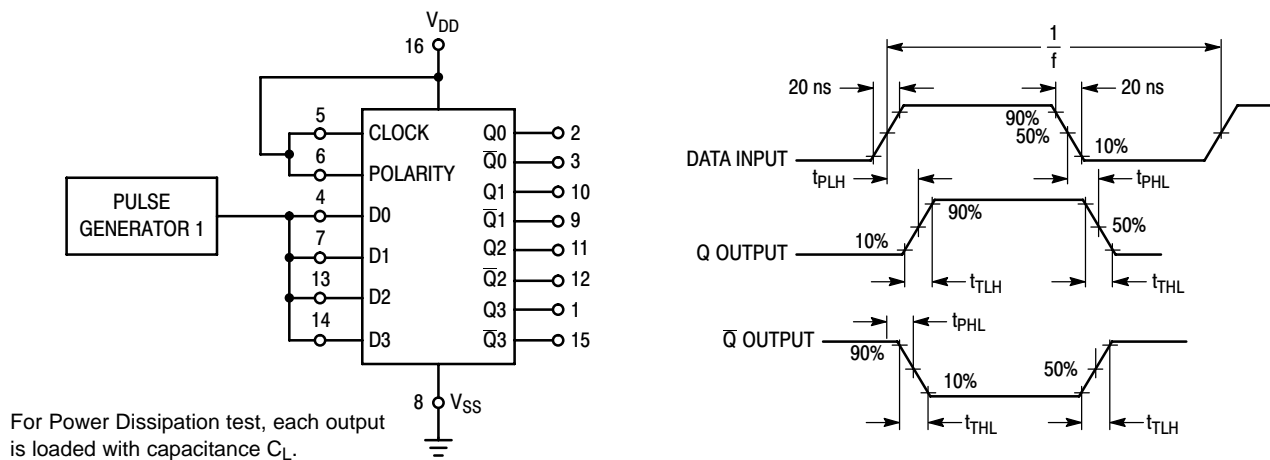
$V_{DD}$
16

5 CLOCK
6 POLARITY
4 D0
7 D1
13 D2
14 D3

Q0 2
$\overline{Q}0$ 3
Q1 10
$\overline{Q}1$ 9
Q2 11
$\overline{Q}2$ 12
Q3 1
$\overline{Q}3$ 15

PULSE GENERATOR 1

8 $V_{SS}$

For Power Dissipation test, each output is loaded with capacitance $C_L$.

$\frac{1}{f}$

20 ns
20 ns
90%
50%
10%
DATA INPUT
$t_{PLH}$
$t_{PHL}$
90%
10%
50%
Q OUTPUT
$t_{TLH}$
$t_{THL}$
$\overline{Q}$ OUTPUT
$t_{PHL}$
90%
10%
50%
$t_{THL}$
$t_{TLH}$